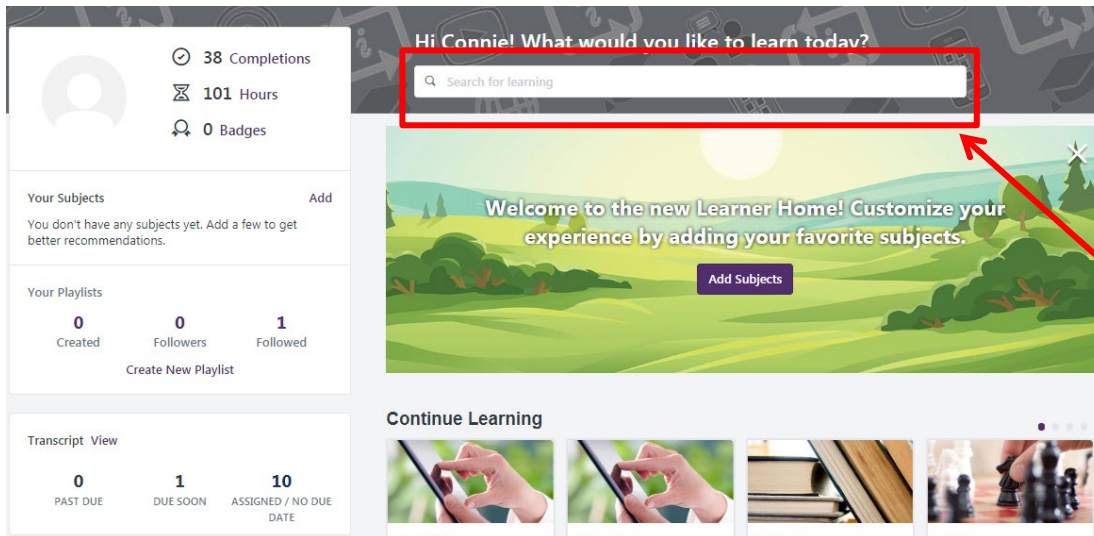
38 Completions

101 Hours

0 Badges

Your Subjects Add

You don't have any subjects yet. Add a few to get better recommendations.

Your Playlists

0 Created

0 Followers

1 Followed

Create New Playlist

Transcript View

0 PAST DUE

1 DUE SOON

10 ASSIGNED / NO DUE DATE

Hi Connie! What would you like to learn today?

Search for learning

Welcome to the new Learner Home! Customize your experience by adding your favorite subjects.

Add Subjects

Continue Learning